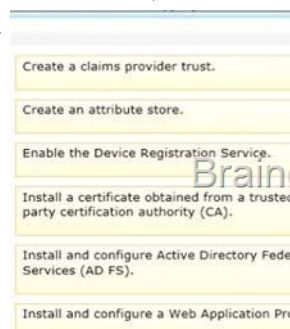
Create a claims provider trust.

Create an attribute store.

Enable the Device Registration Service.

Braindump

Install a certificate obtained from a trusted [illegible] party certification authority (CA).

Install and configure Active Directory Fede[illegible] Services (AD FS).

Install and configure a Web Application Pr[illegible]